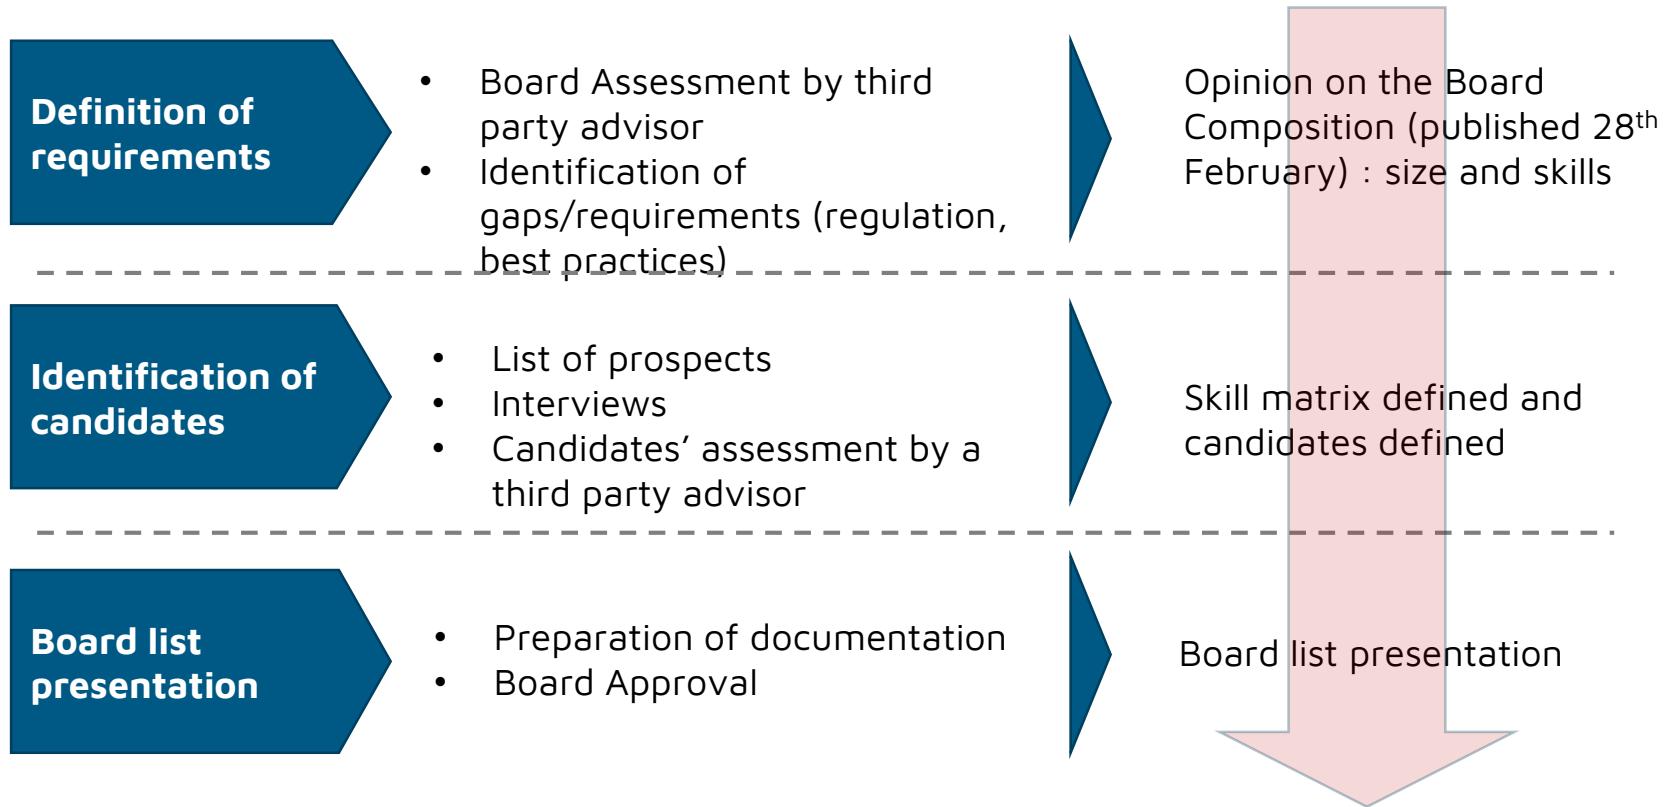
Definition of requirements

- Board Assessment by third party advisor
- Identification of gaps/requirements (regulation, best practices)

Opinion on the Board Composition (published 28$^{th}$ February) : size and skills

Identification of candidates

- List of prospects
- Interviews
- Candidates’ assessment by a third party advisor

Skill matrix defined and candidates defined

Board list presentation

- Preparation of documentation
- Board Approval

Board list presentation